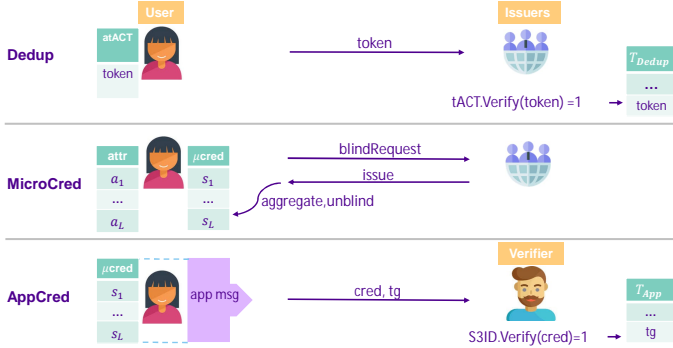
User

Issuers

Dedup

| atACT |
|---|
| token |

token

tACT.Verify(token) =1

| $T_{Dedup}$ |
|---|
| ... |
| token |

MicroCred

| attr |
|---|
| $a_1$ |
| ... |
| $a_L$ |

| $\mu$cred |
|---|
| $s_1$ |
| ... |
| $s_L$ |

blindRequest

issue

aggregate,unblind

AppCred

| $\mu$cred |
|---|
| $s_1$ |
| ... |
| $s_L$ |

app msg

cred, tg

Verifier

S3ID.Verify(cred)=1

| $T_{App}$ |
|---|
| ... |
| tg |